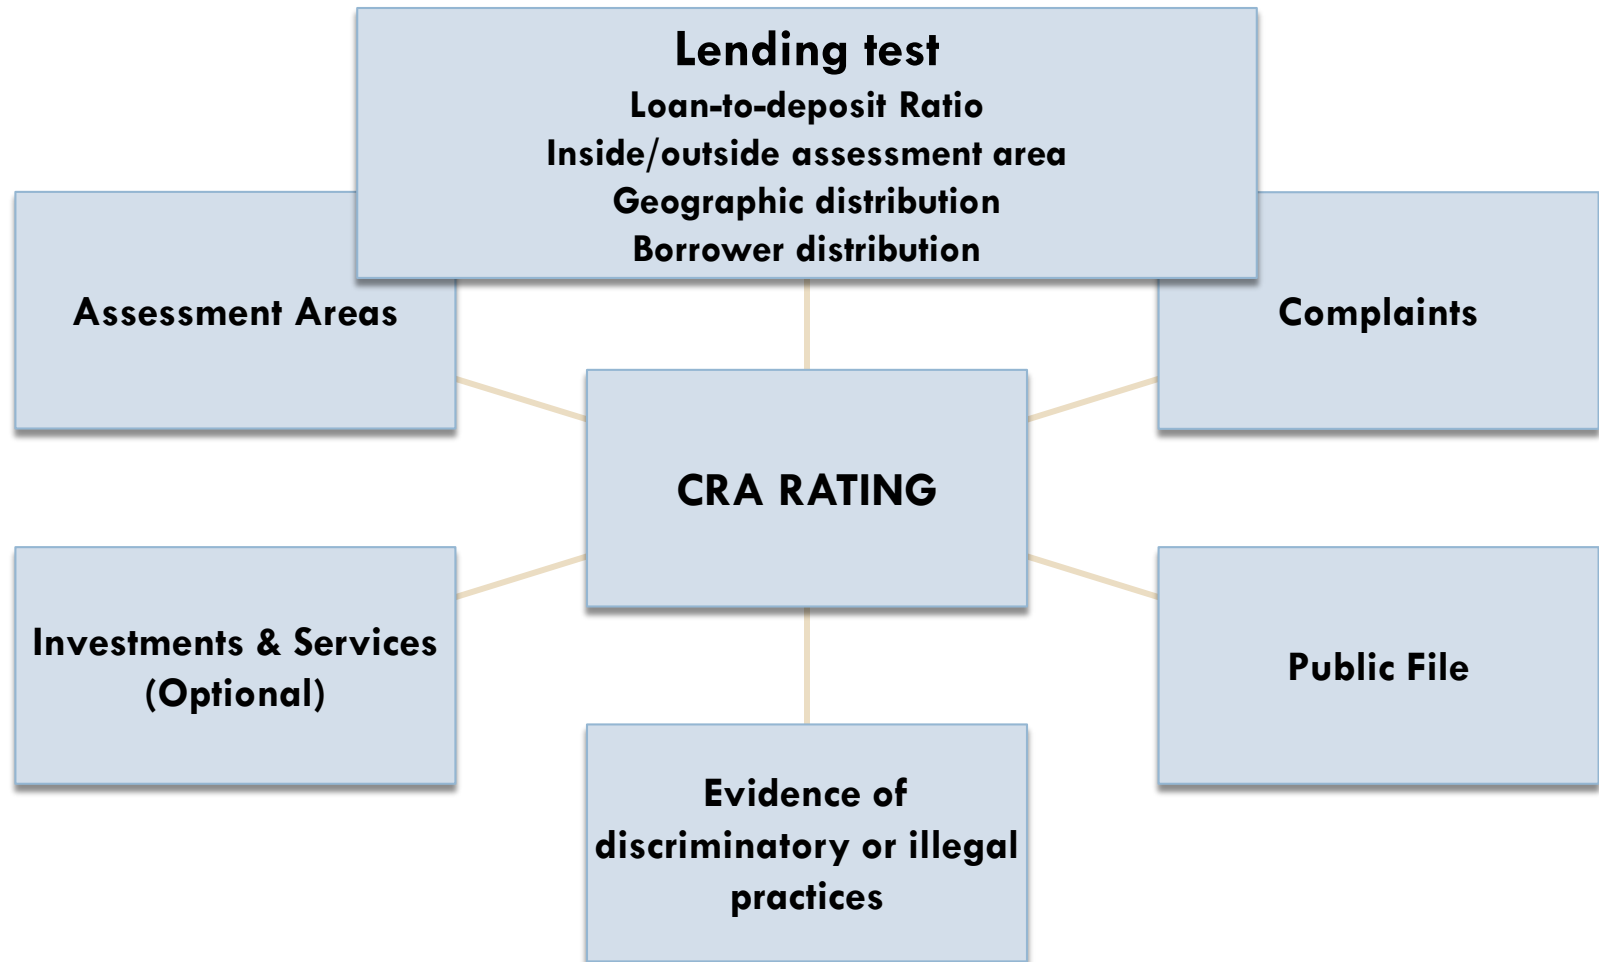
Lending test
Loan-to-deposit Ratio
Inside/outside assessment area
Geographic distribution
Borrower distribution

Assessment Areas

Complaints

CRA RATING

Investments & Services (Optional)

Public File

Evidence of discriminatory or illegal practices